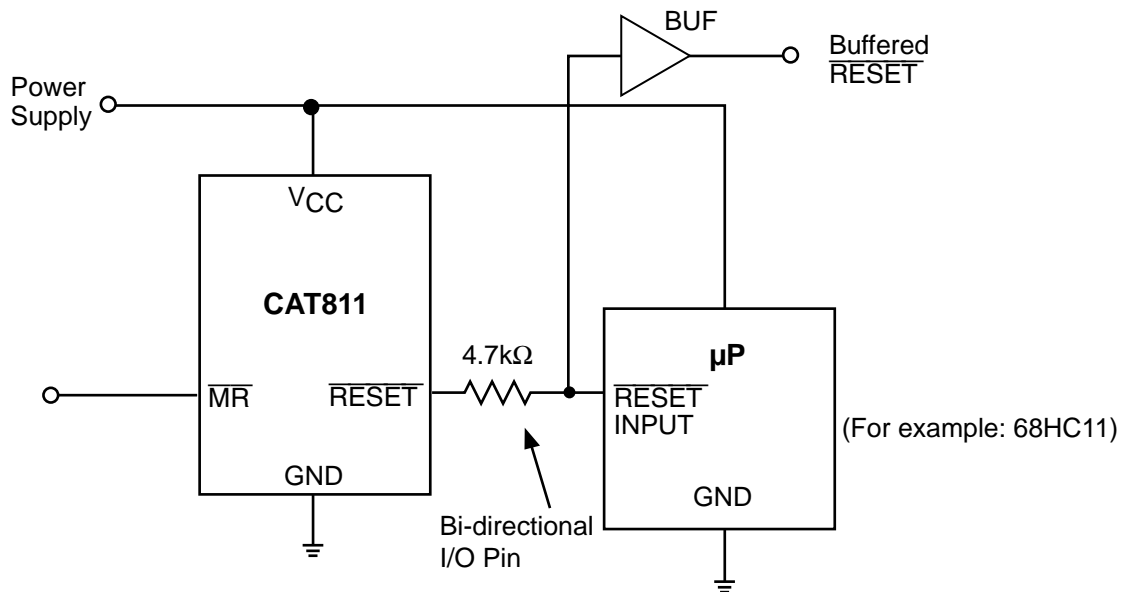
BUF

Buffered $\overline{\text{RESET}}$

Power Supply

$V_{CC}$

CAT811

$\overline{\text{MR}}$

$\overline{\text{RESET}}$

GND

4.7kΩ

µP

$\overline{\text{RESET}}$ INPUT

GND

(For example: 68HC11)

Bi-directional I/O Pin